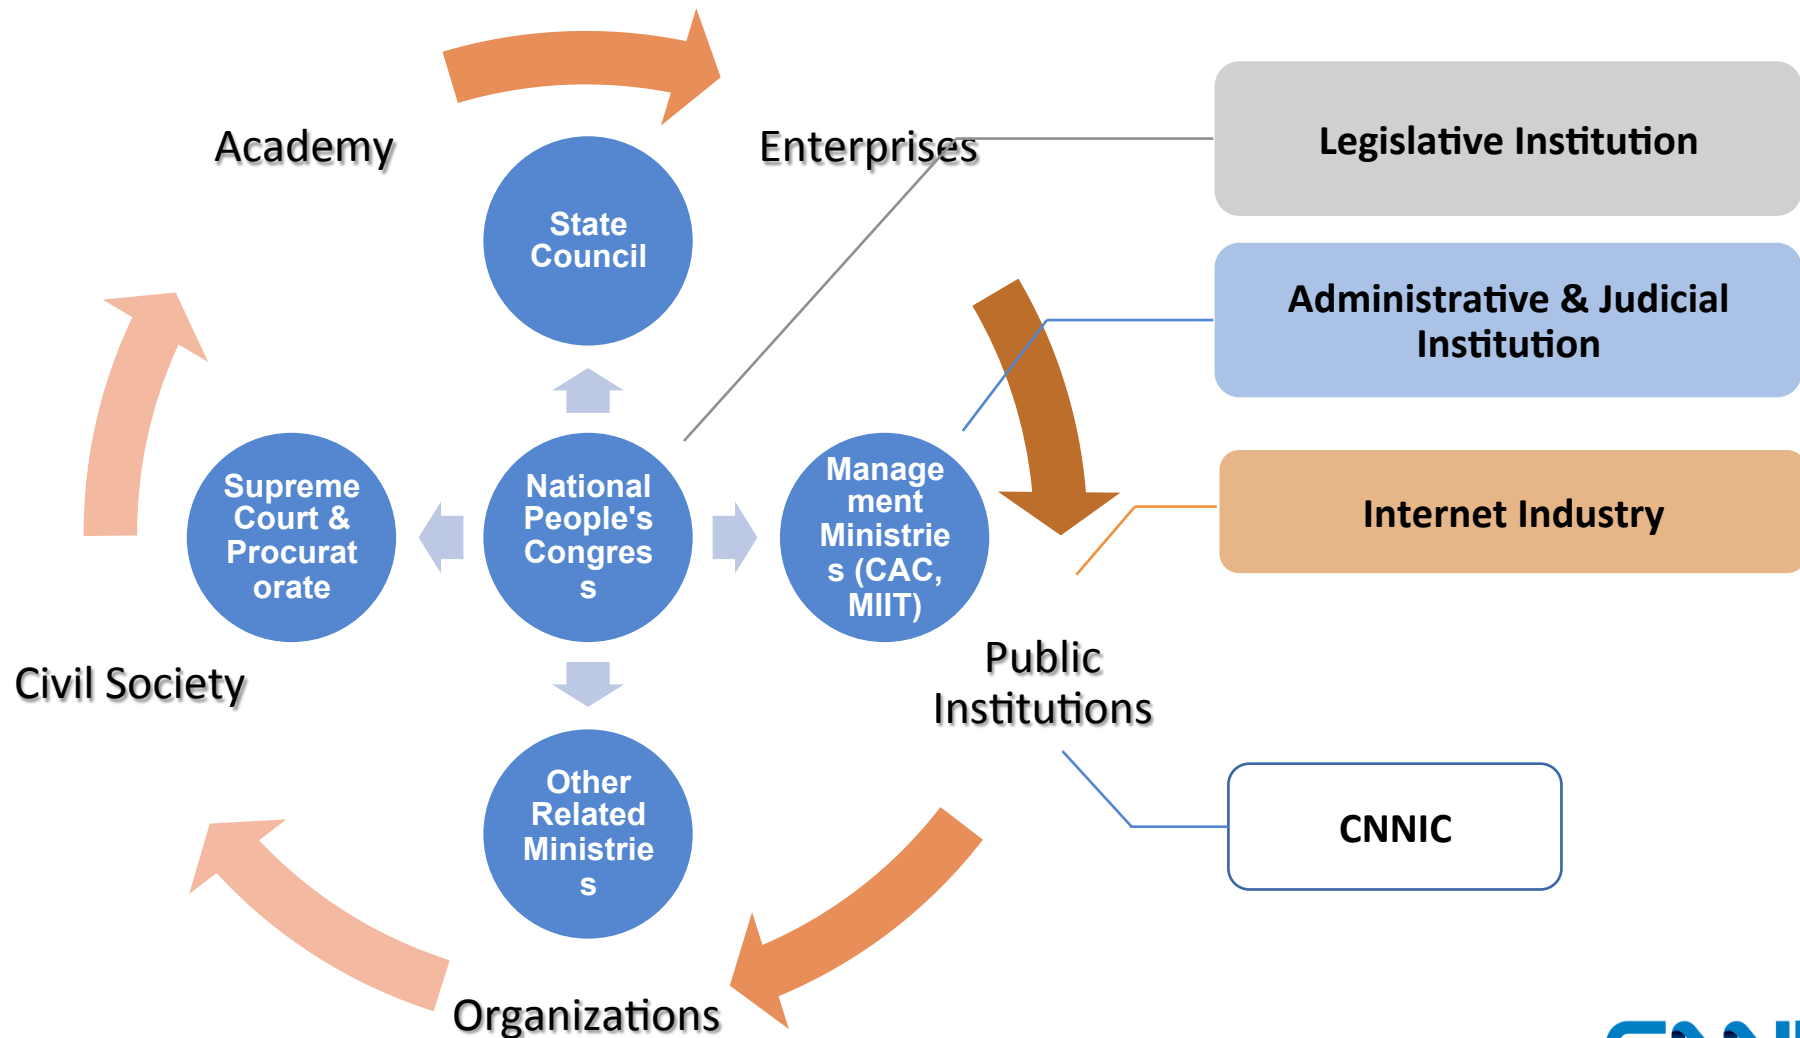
Academy

Enterprises

Legislative Institution

State Council

Administrative & Judicial Institution

Supreme Court & Procuratorate

National People's Congress

Management Ministries (CAC, MIIT)

Internet Industry

Civil Society

Public Institutions

Other Related Ministries

CNNIC

Organizations